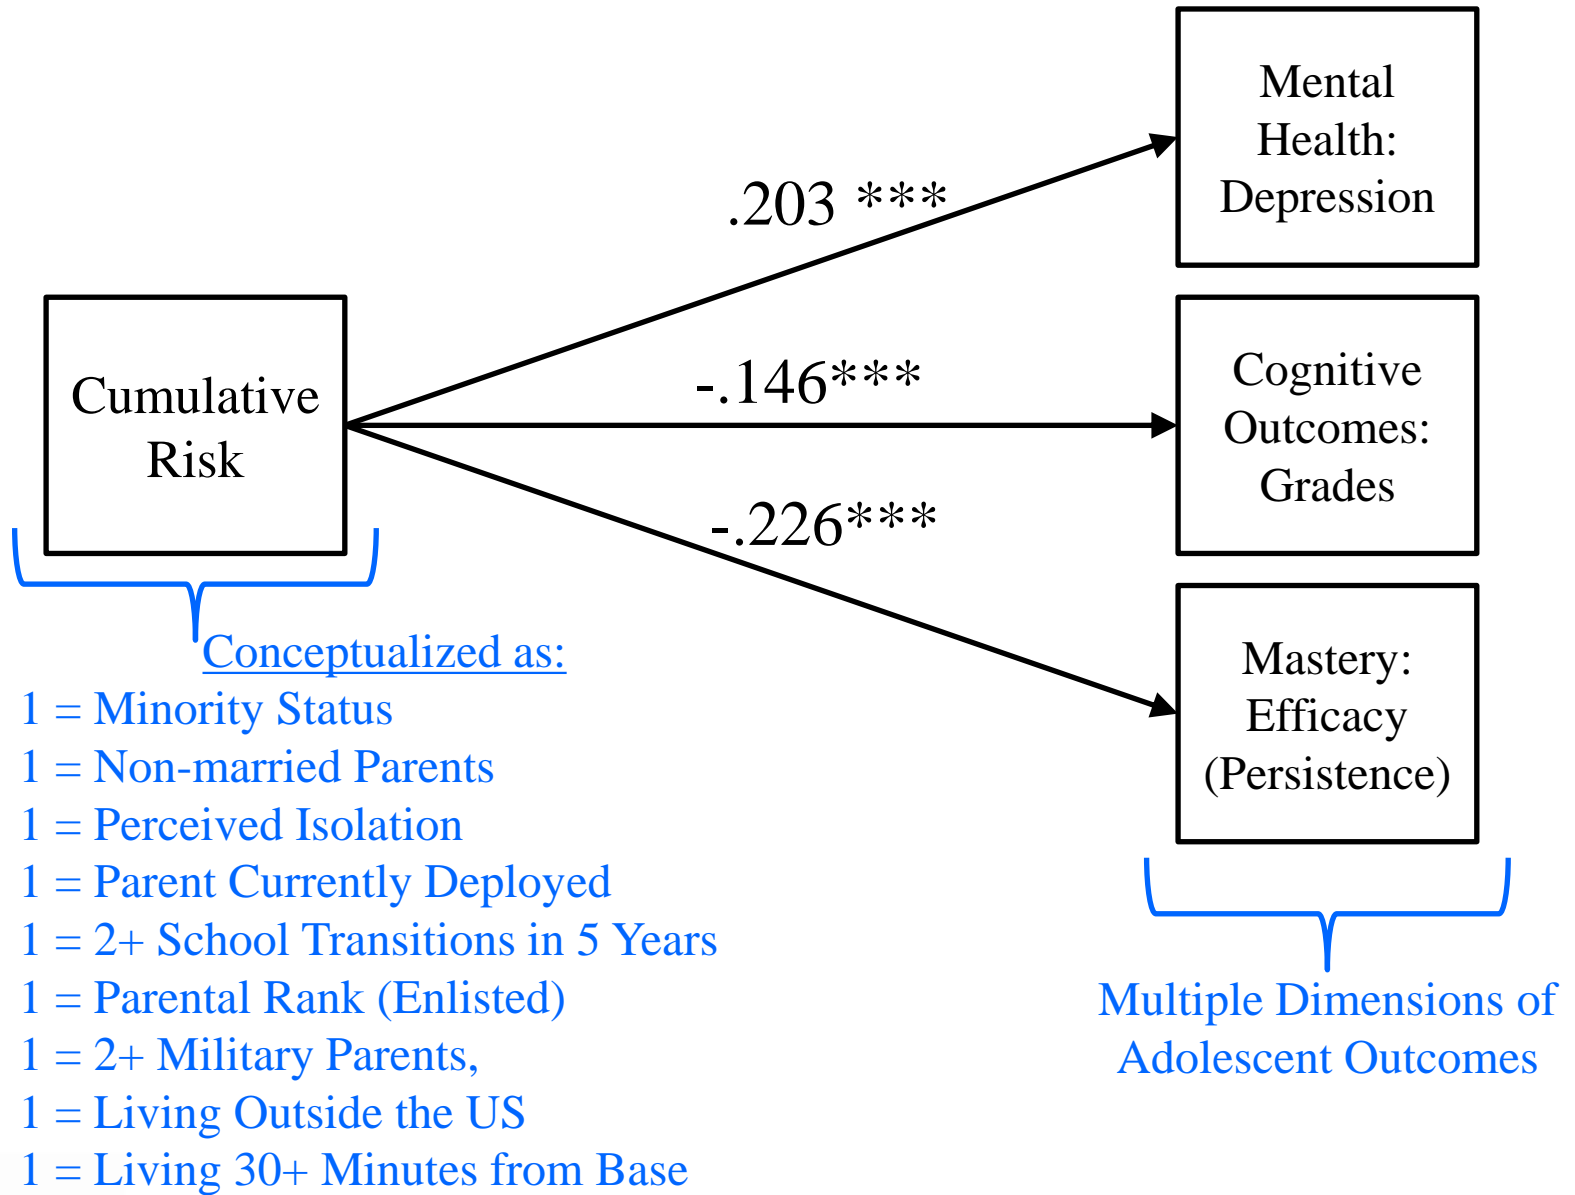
Cumulative Risk

.203 ***

-.146***

-.226***

Mental Health: Depression

Cognitive Outcomes: Grades

Mastery: Efficacy (Persistence)

Conceptualized as:
1 = Minority Status
1 = Non-married Parents
1 = Perceived Isolation
1 = Parent Currently Deployed
1 = 2+ School Transitions in 5 Years
1 = Parental Rank (Enlisted)
1 = 2+ Military Parents,
1 = Living Outside the US
1 = Living 30+ Minutes from Base

Multiple Dimensions of Adolescent Outcomes